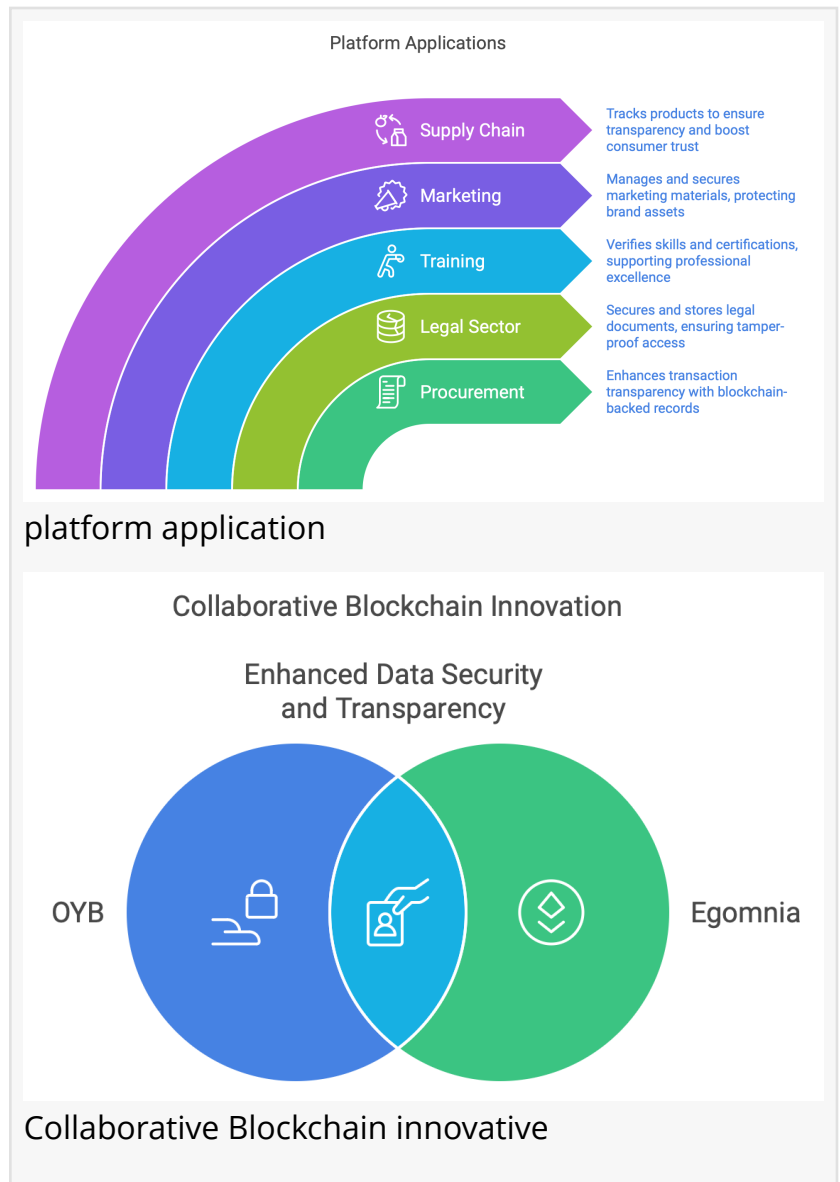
Platform Applications

Supply Chain

Tracks products to ensure transparency and boost consumer trust

Marketing

Manages and secures marketing materials, protecting brand assets

Training

Verifies skills and certifications, supporting professional excellence

Legal Sector

Secures and stores legal documents, ensuring tamper-proof access

Procurement

Enhances transaction transparency with blockchain-backed records

platform application

Collaborative Blockchain Innovation

Enhanced Data Security and Transparency

OYB

Egomnia

Collaborative Blockchain innovative